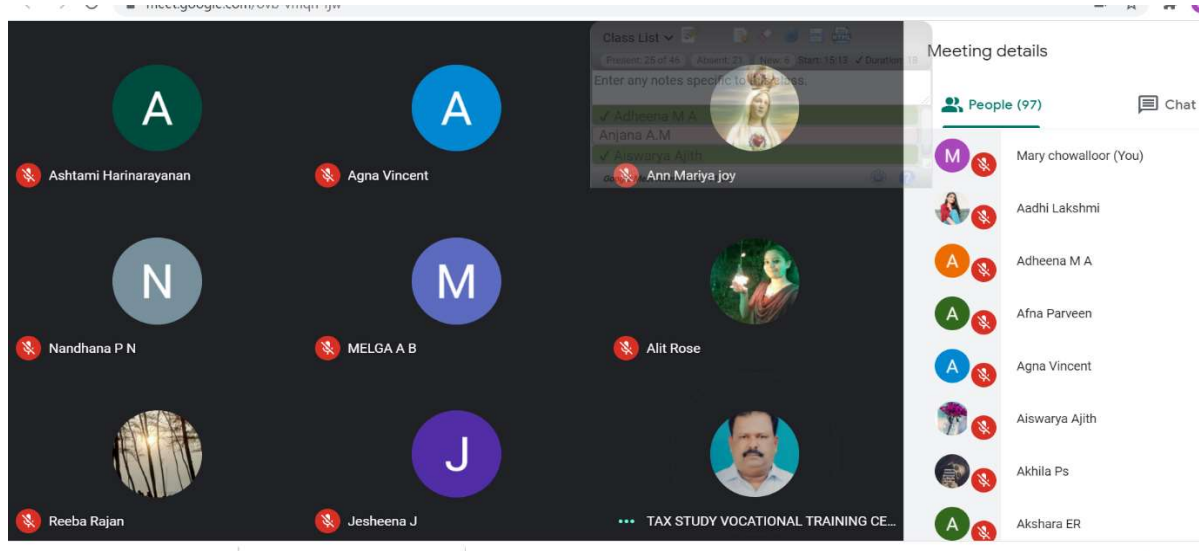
meet.google.com/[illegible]

A
Ashtami Harinarayanan

A
Agna Vincent

Class List
Present: 25 of 45 | Absent: 21 | New: 6 | Start: 15:13 | Duration: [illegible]
Enter any notes specific to this class.
✓ Adheena M A
Anjana A.M
✓ Aiswarya Ajith
Ann Mariya joy

N
Nandhana P N

M
MELGA A B

Alit Rose

Reeba Rajan

J
Jesheena J

TAX STUDY VOCATIONAL TRAINING CE...

Meeting details
People (97)
Chat

M Mary chowalloor (You)
Aadhi Lakshmi
A Adheena M A
A Afna Parveen
A Agna Vincent
Aiswarya Ajith
Akhila Ps
A Akshara ER